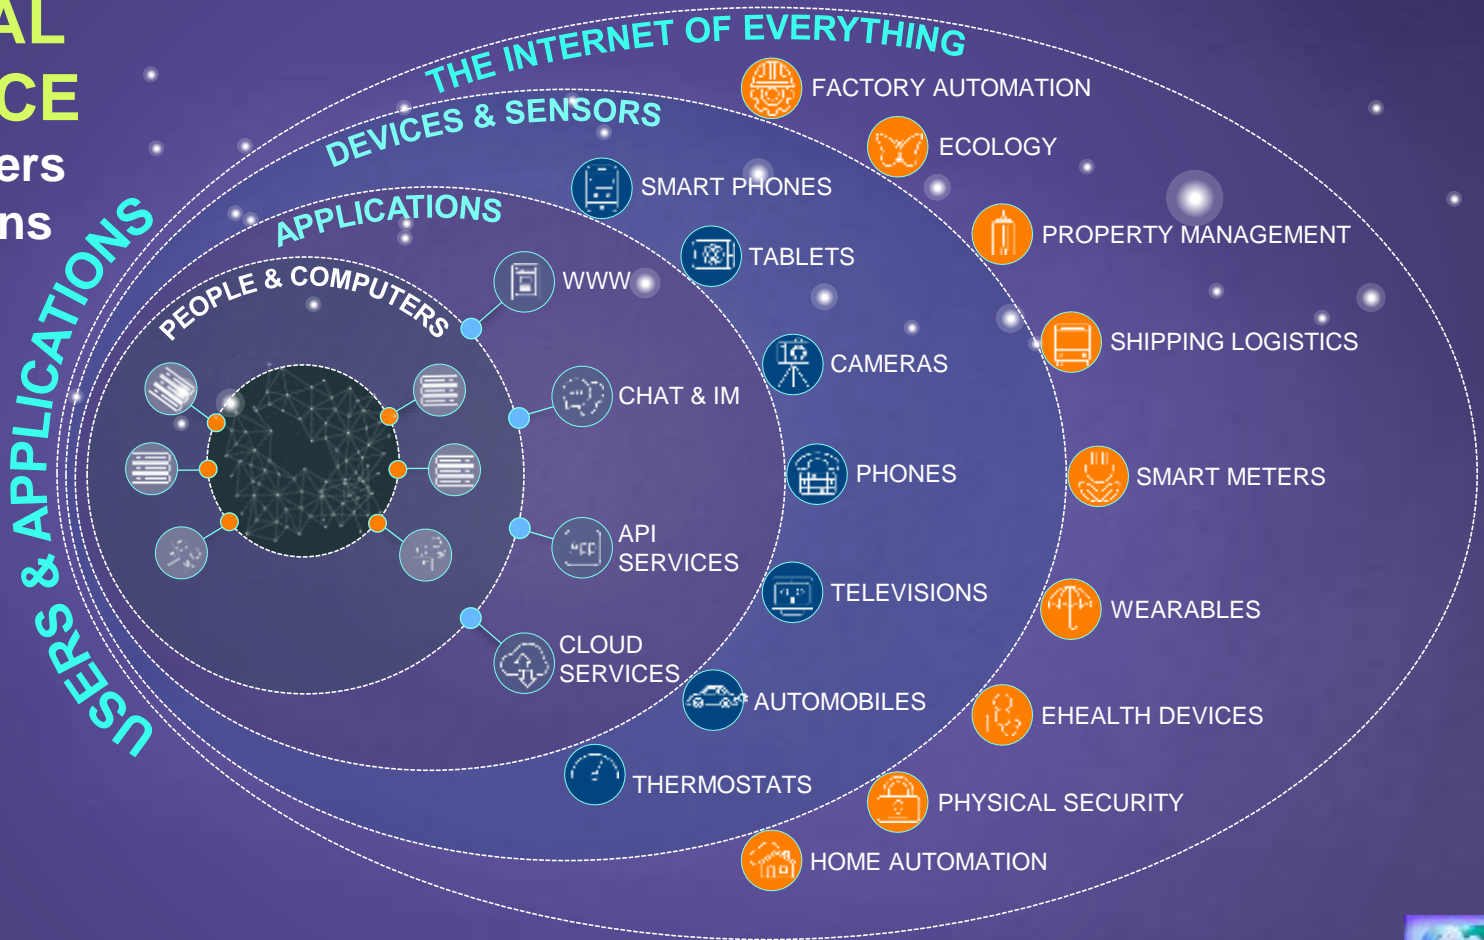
AL
CE
ers
ns

USERS & APPLICATIONS

THE INTERNET OF EVERYTHING

DEVICES & SENSORS

APPLICATIONS

PEOPLE & COMPUTERS

WWW

CHAT & IM

API SERVICES

CLOUD SERVICES

SMART PHONES

TABLETS

CAMERAS

PHONES

TELEVISIONS

AUTOMOBILES

THERMOSTATS

FACTORY AUTOMATION

ECOLOGY

PROPERTY MANAGEMENT

SHIPPING LOGISTICS

SMART METERS

WEARABLES

EHEALTH DEVICES

PHYSICAL SECURITY

HOME AUTOMATION